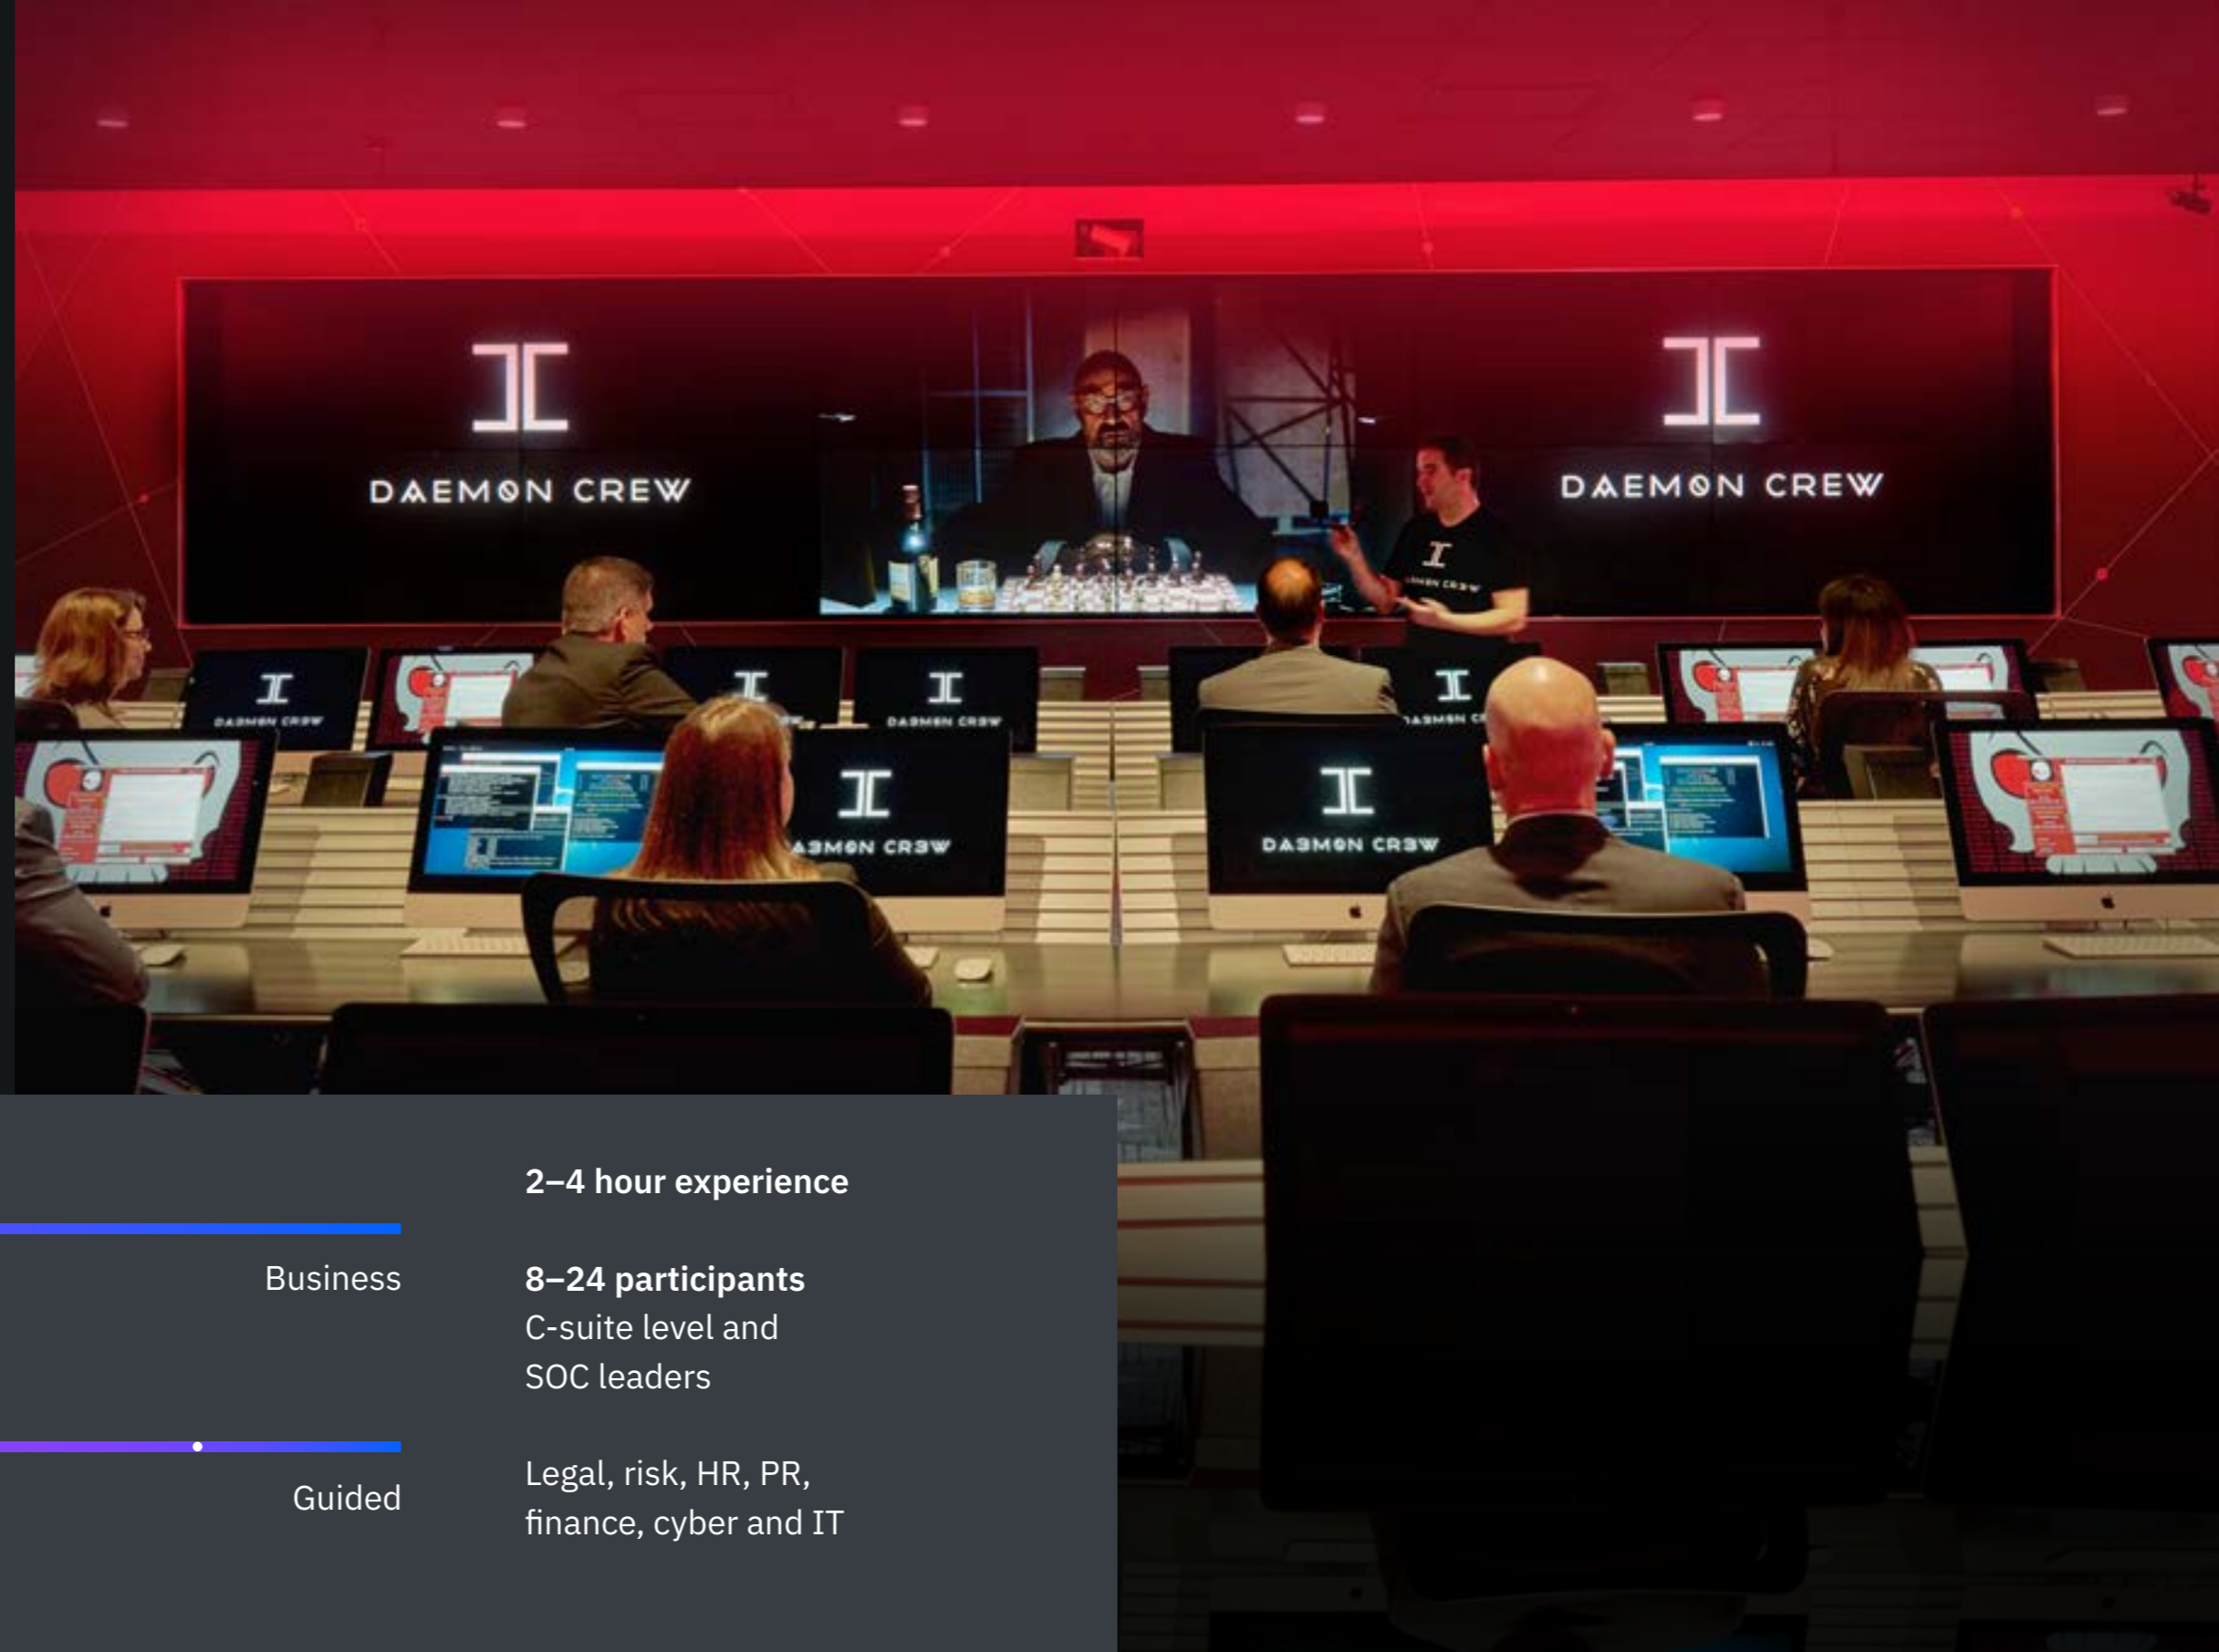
DAEMON CREW

DAEMON CREW

DAEMON CREW

DAEMON CREW

DAEMON CREW

DA3MON CR3W

DA3MON CR3W

Business

Guided

2–4 hour experience

8–24 participants
C-suite level and SOC leaders

Legal, risk, HR, PR, finance, cyber and IT